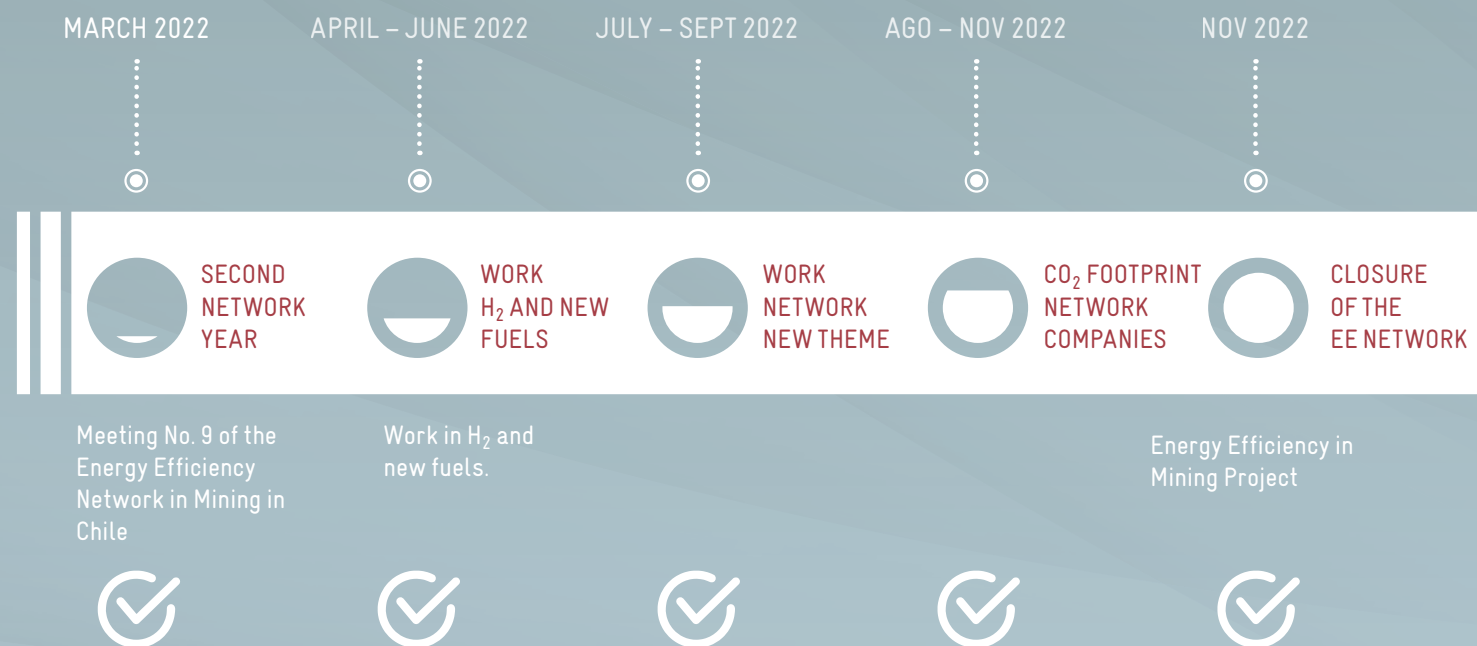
MARCH 2022

APRIL – JUNE 2022

JULY – SEPT 2022

AGO – NOV 2022

NOV 2022

SECOND NETWORK YEAR

WORK $H_2$ AND NEW FUELS

WORK NETWORK NEW THEME

$CO_2$ FOOTPRINT NETWORK COMPANIES

CLOSURE OF THE EE NETWORK

Meeting No. 9 of the Energy Efficiency Network in Mining in Chile

Work in $H_2$ and new fuels.

Energy Efficiency in Mining Project